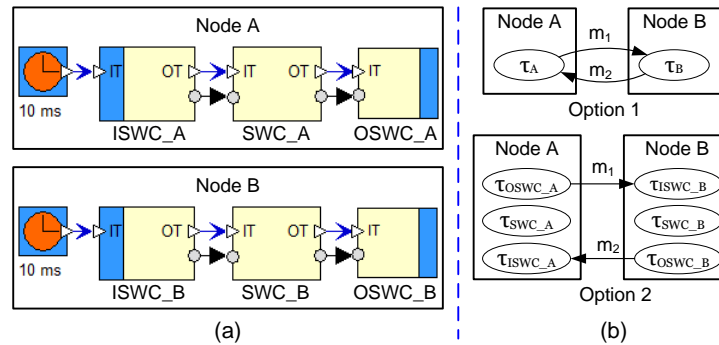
Node A

10 ms

IT

OT

IT

OT

IT

ISWC_A

SWC_A

OSWC_A

Node B

10 ms

IT

OT

IT

OT

IT

ISWC_B

SWC_B

OSWC_B

(a)

Node A

Node B

$m_1$

$\tau_A$

$m_2$

$\tau_B$

Option 1

Node A

Node B

$m_1$

$\tau_{OSWC\_A}$

$\tau_{ISWC\_B}$

$\tau_{SWC\_A}$

$\tau_{SWC\_B}$

$m_2$

$\tau_{ISWC\_A}$

$\tau_{OSWC\_B}$

Option 2

(b)